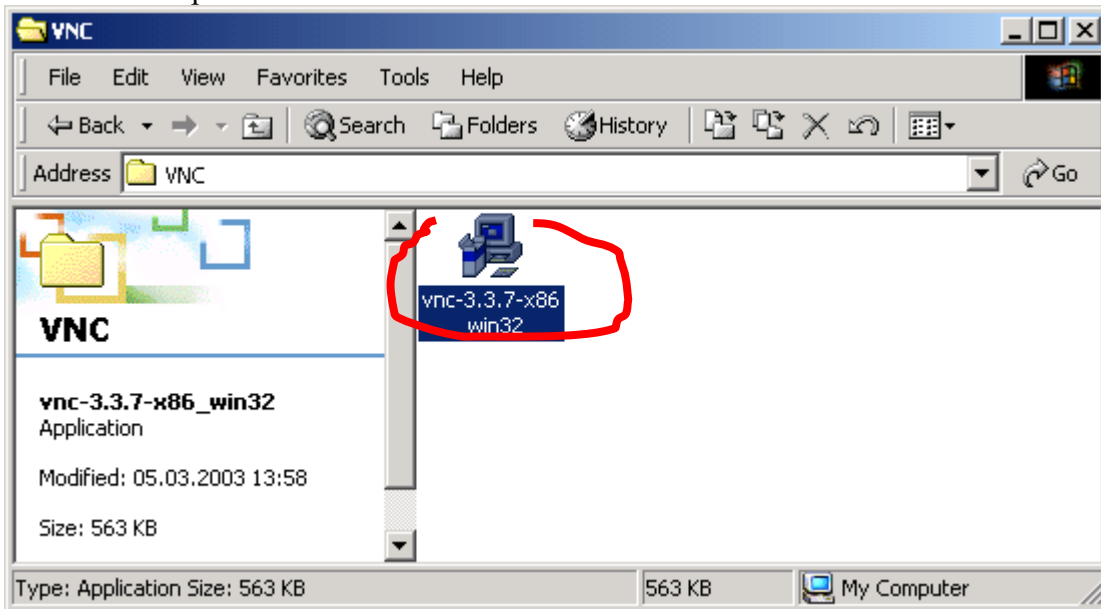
VNC

File Edit View Favorites Tools Help

Back Search Folders History

Address VNC

Go

VNC

vnc-3.3.7-x86_win32
Application

Modified: 05.03.2003 13:58

Size: 563 KB

vnc-3.3.7-x86 win32

Type: Application Size: 563 KB

563 KB

My Computer